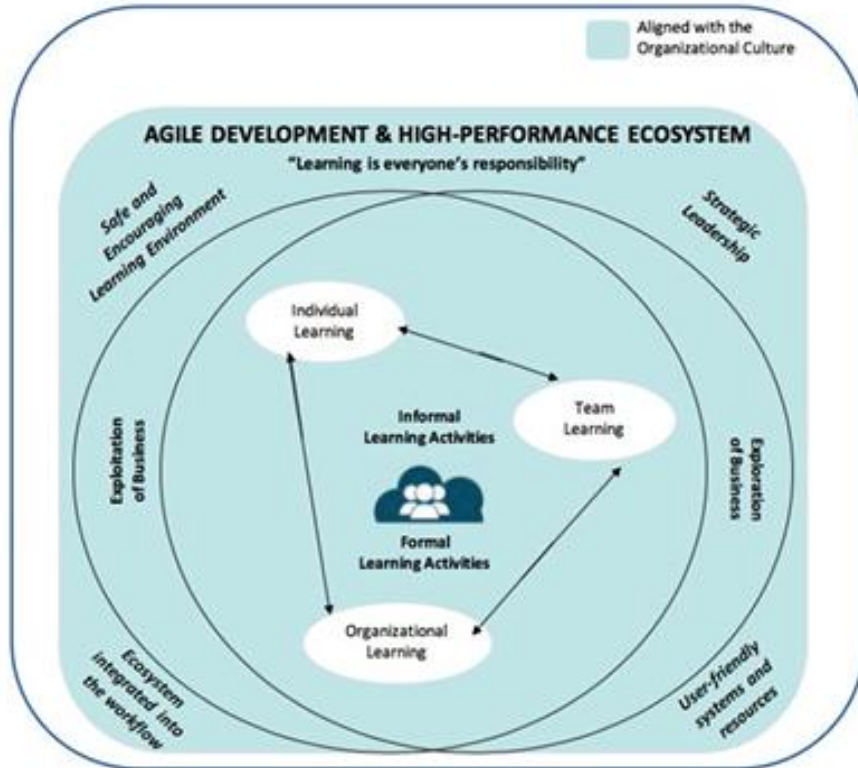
Aligned with the Organizational Culture

AGILE DEVELOPMENT & HIGH-PERFORMANCE ECOSYSTEM

"Learning is everyone's responsibility"

Safe and Encouraging Learning Environment

Strategic Leadership

Individual Learning

Team Learning

Informal Learning Activities

Formal Learning Activities

Exploitation of Business

Exploration of Business

Organizational Learning

Ecosystem integrated into the workflow

User-friendly systems and resources